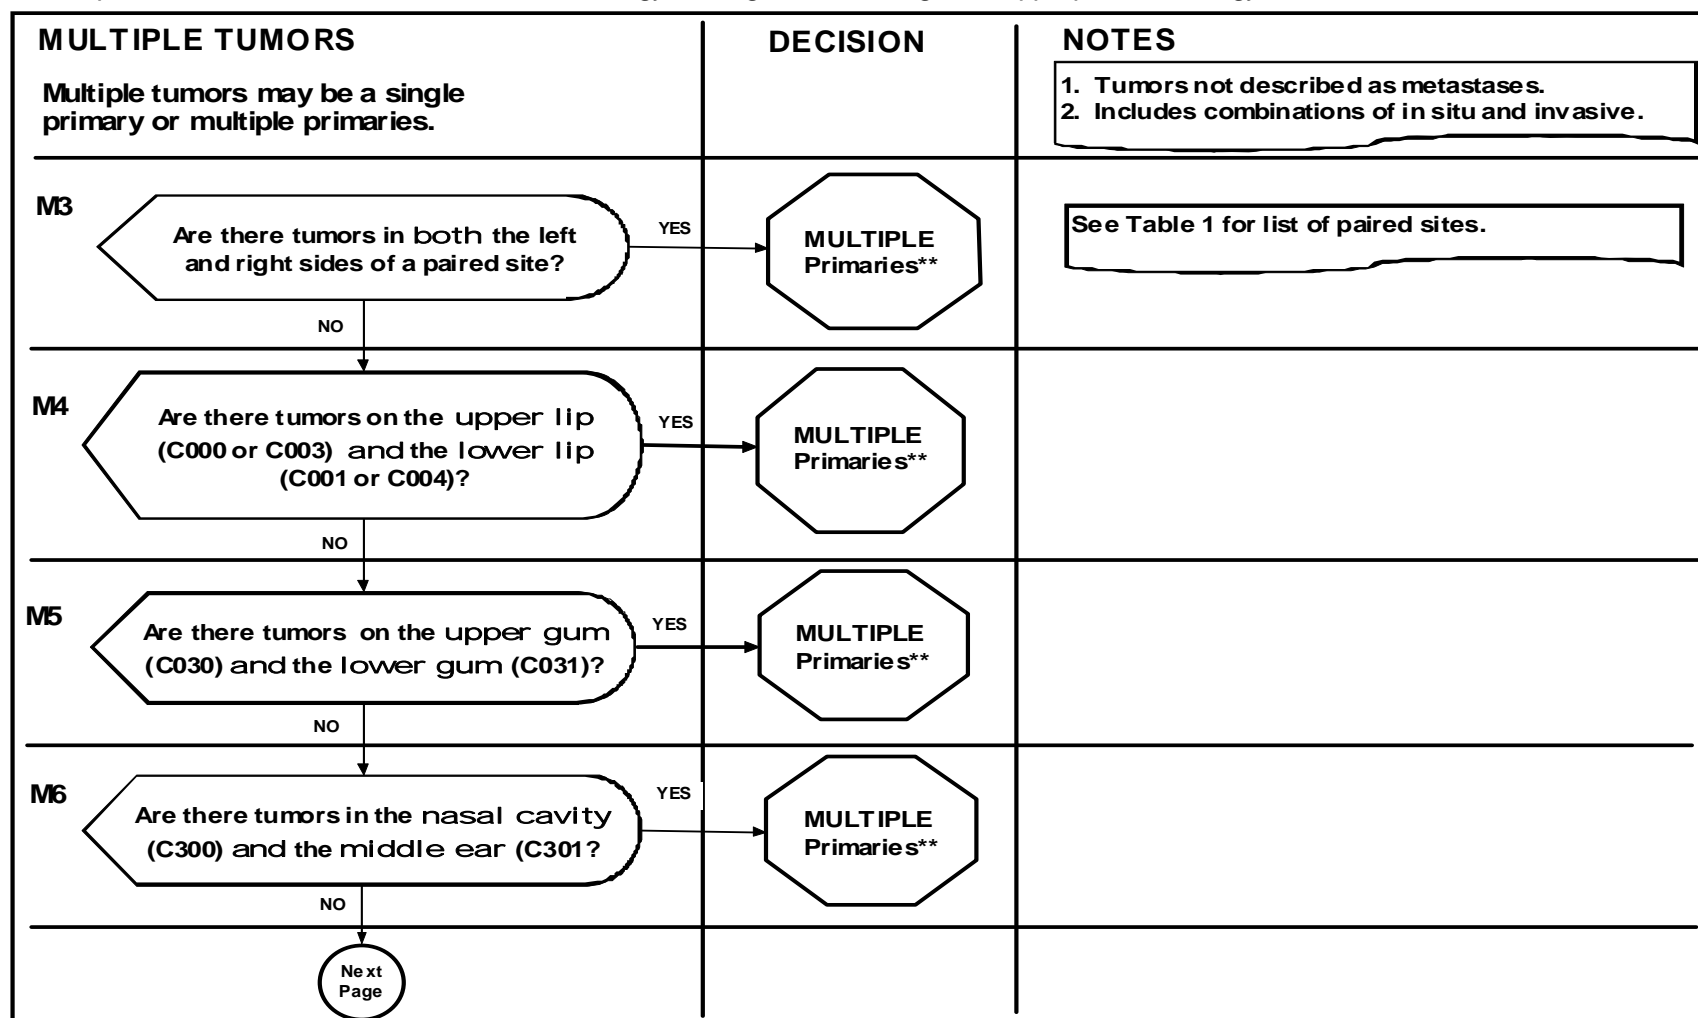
MULTIPLE TUMORS

Multiple tumors may be a single primary or multiple primaries.

DECISION

NOTES

1. Tumors not described as metastases.
2. Includes combinations of in situ and invasive.

M3

Are there tumors in both the left and right sides of a paired site?

YES

MULTIPLE Primaries**

See Table 1 for list of paired sites.

NO

M4

Are there tumors on the upper lip (C000 or C003) and the lower lip (C001 or C004)?

YES

MULTIPLE Primaries**

NO

M5

Are there tumors on the upper gum (C030) and the lower gum (C031)?

YES

MULTIPLE Primaries**

NO

M6

Are there tumors in the nasal cavity (C300) and the middle ear (C301?

YES

MULTIPLE Primaries**

NO

Next Page